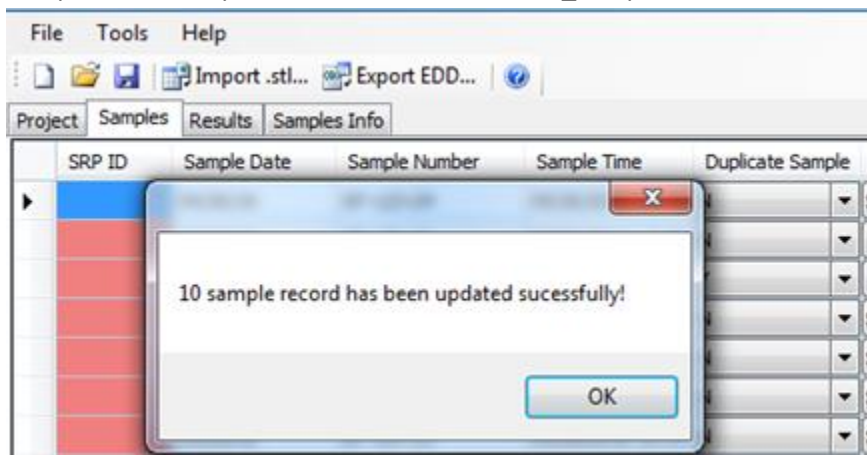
File Tools Help

Import .stl... Export EDD...

Project | Samples | Results | Samples Info

| | SRP ID | Sample Date | Sample Number | Sample Time | Duplicate Sample |
|---|---|---|---|---|---|

10 sample record has been updated sucessfully!

OK